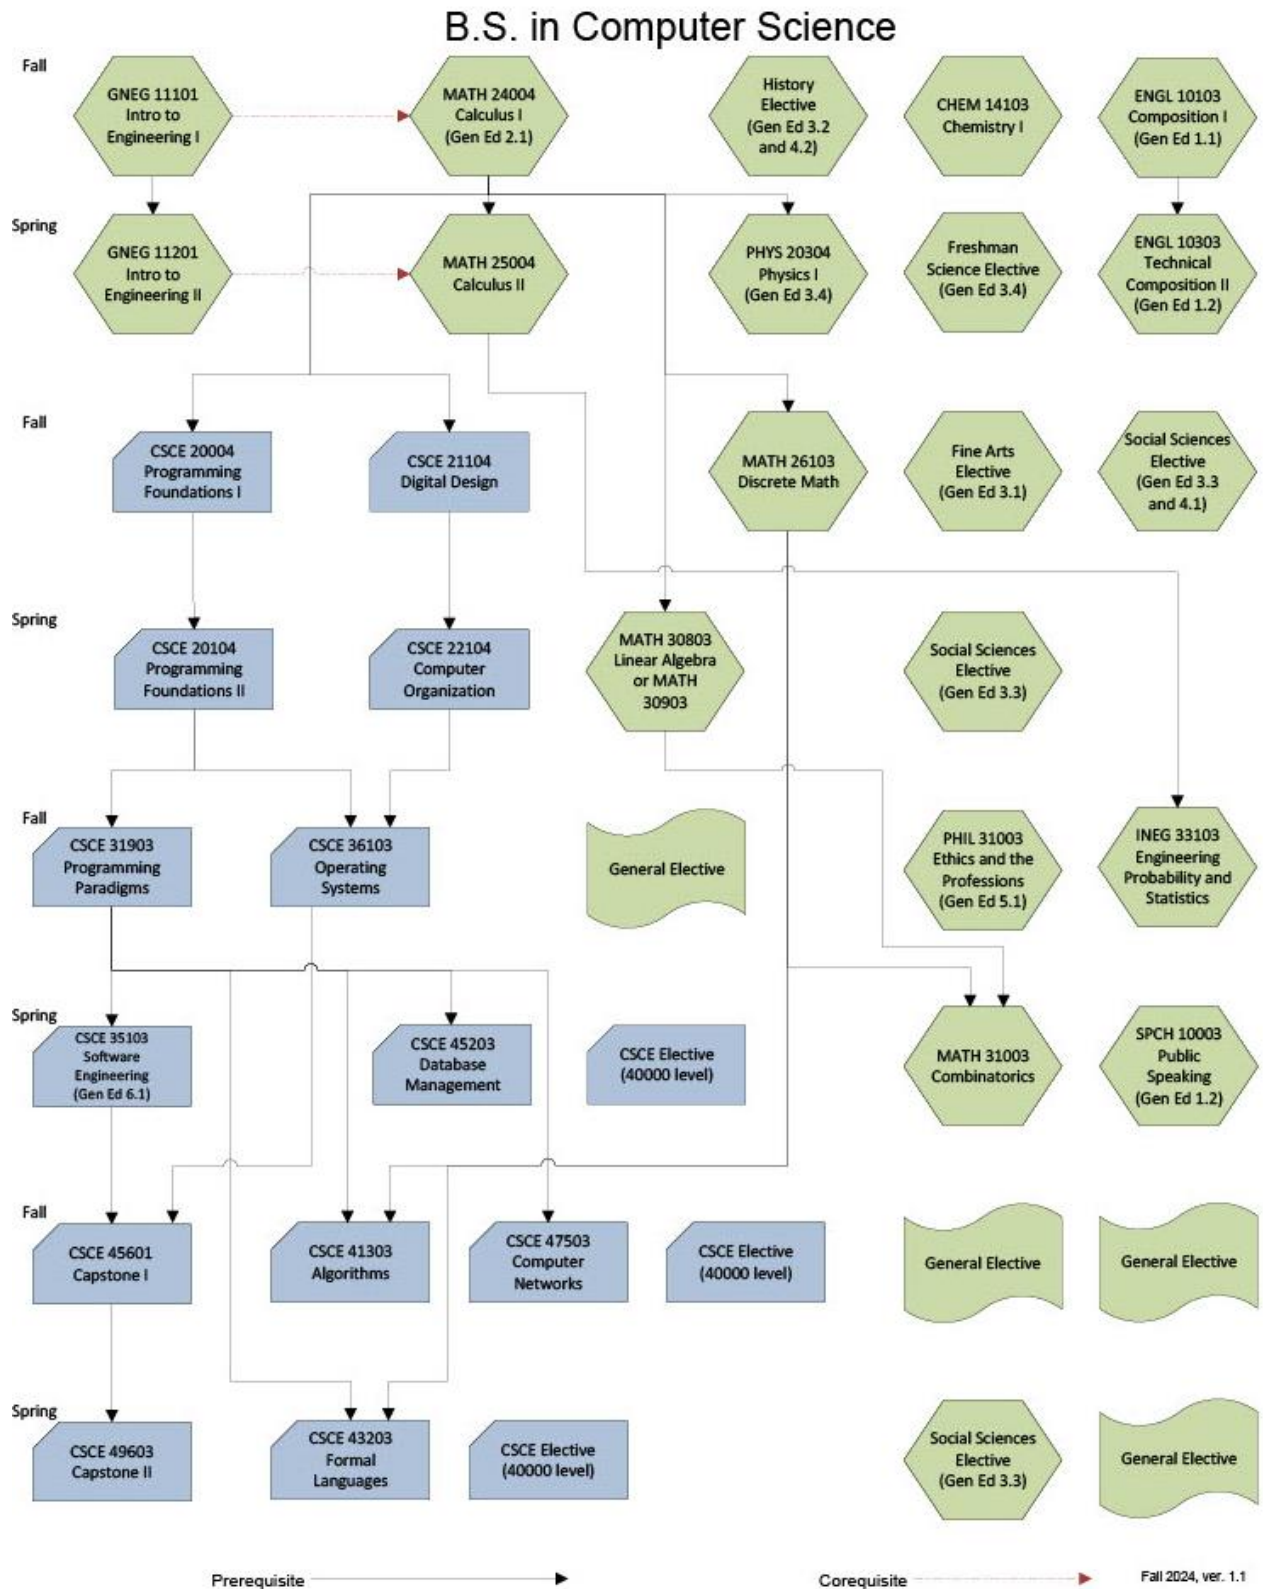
B.S. in Computer Science

Fall

GNEG 11101 Intro to Engineering I

MATH 24004 Calculus I (Gen Ed 2.1)

History Elective (Gen Ed 3.2 and 4.2)

CHEM 14103 Chemistry I

ENGL 10103 Composition I (Gen Ed 1.1)

Spring

GNEG 11201 Intro to Engineering II

MATH 25004 Calculus II

PHYS 20304 Physics I (Gen Ed 3.4)

Freshman Science Elective (Gen Ed 3.4)

ENGL 10303 Technical Composition II (Gen Ed 1.2)

Fall

CSCE 20004 Programming Foundations I

CSCE 21104 Digital Design

MATH 26103 Discrete Math

Fine Arts Elective (Gen Ed 3.1)

Social Sciences Elective (Gen Ed 3.3 and 4.1)

Spring

CSCE 20104 Programming Foundations II

CSCE 22104 Computer Organization

MATH 30803 Linear Algebra or MATH 30903

Social Sciences Elective (Gen Ed 3.3)

Fall

CSCE 31903 Programming Paradigms

CSCE 36103 Operating Systems

General Elective

PHIL 31003 Ethics and the Professions (Gen Ed 5.1)

INEG 33103 Engineering Probability and Statistics

Spring

CSCE 35103 Software Engineering (Gen Ed 6.1)

CSCE 45203 Database Management

CSCE Elective (40000 level)

MATH 31003 Combinatorics

SPCH 10003 Public Speaking (Gen Ed 1.2)

Fall

CSCE 45601 Capstone I

CSCE 41303 Algorithms

CSCE 47503 Computer Networks

CSCE Elective (40000 level)

General Elective

General Elective

Spring

CSCE 49603 Capstone II

CSCE 43203 Formal Languages

CSCE Elective (40000 level)

Social Sciences Elective (Gen Ed 3.3)

General Elective

Prerequisite

Corequisite

Fall 2024, ver. 1.1